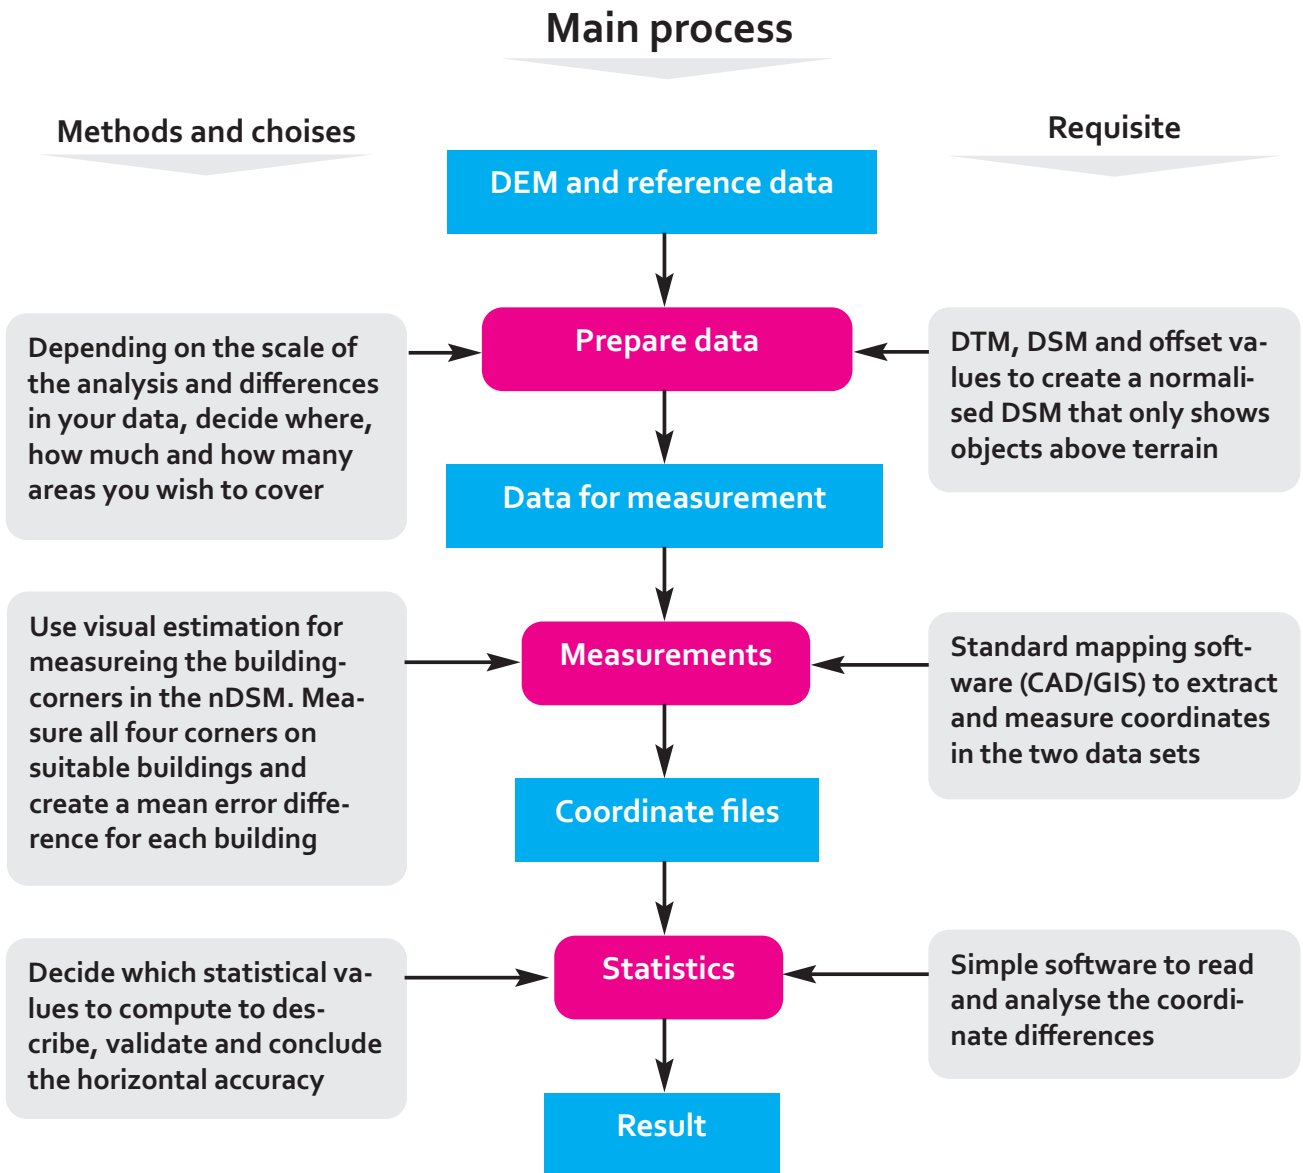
Main process

Methods and choises

Requisite

DEM and reference data

Depending on the scale of the analysis and differences in your data, decide where, how much and how many areas you wish to cover

Prepare data

DTM, DSM and offset values to create a normalised DSM that only shows objects above terrain

Data for measurement

Use visual estimation for measureing the building-corners in the nDSM. Measure all four corners on suitable buildings and create a mean error difference for each building

Measurements

Standard mapping software (CAD/GIS) to extract and measure coordinates in the two data sets

Coordinate files

Decide which statistical values to compute to describe, validate and conclude the horizontal accuracy

Statistics

Simple software to read and analyse the coordinate differences

Result